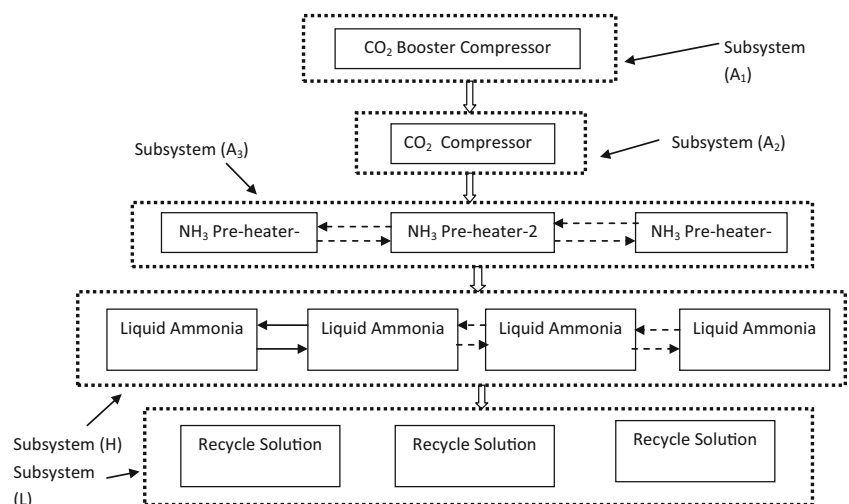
$CO_2$ Booster Compressor

Subsystem ($A_1$)

$CO_2$ Compressor

Subsystem ($A_2$)

Subsystem ($A_3$)

$NH_3$ Pre-heater-

$NH_3$ Pre-heater-2

$NH_3$ Pre-heater-

Liquid Ammonia

Liquid Ammonia

Liquid Ammonia

Liquid Ammonia

Subsystem (H)

Subsystem (L)

Recycle Solution

Recycle Solution

Recycle Solution